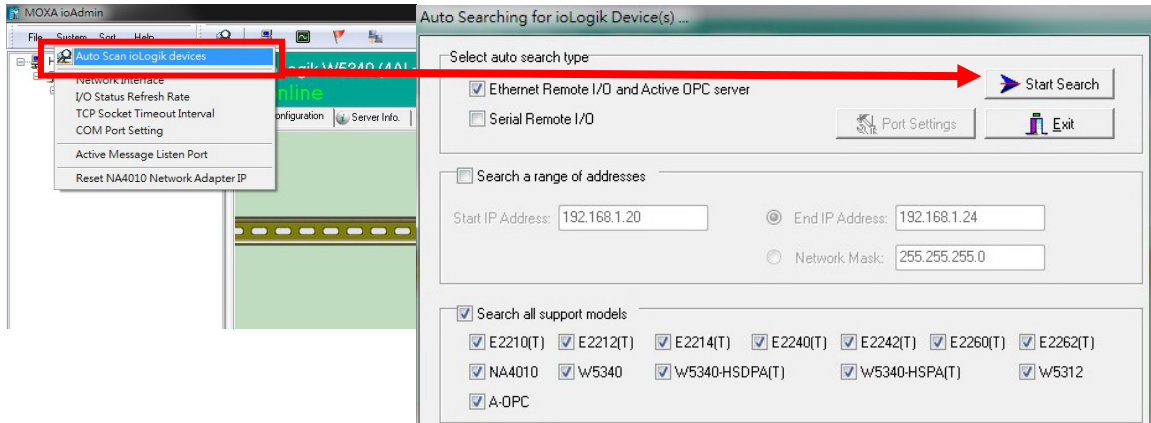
MOXA ioAdmin
File System Sort Help
Auto Scan ioLogik devices
Network Interface
I/O Status Refresh Rate
TCP Socket Timeout Interval
COM Port Setting
Active Message Listen Port
Reset NA4010 Network Adapter IP
ioLogik W5340 (AL
Online
Configuration
Server Info.

Auto Searching for ioLogik Device(s) ...
Select auto search type
Ethernet Remote I/O and Active OPC server
Serial Remote I/O
Start Search
Port Settings
Exit
Search a range of addresses
Start IP Address: 192.168.1.20
End IP Address: 192.168.1.24
Network Mask: 255.255.255.0
Search all support models
E2210(T) E2212(T) E2214(T) E2240(T) E2242(T) E2260(T) E2262(T)
NA4010 W5340 W5340-HSDPA(T) W5340-HSPA(T) W5312
A-OPC